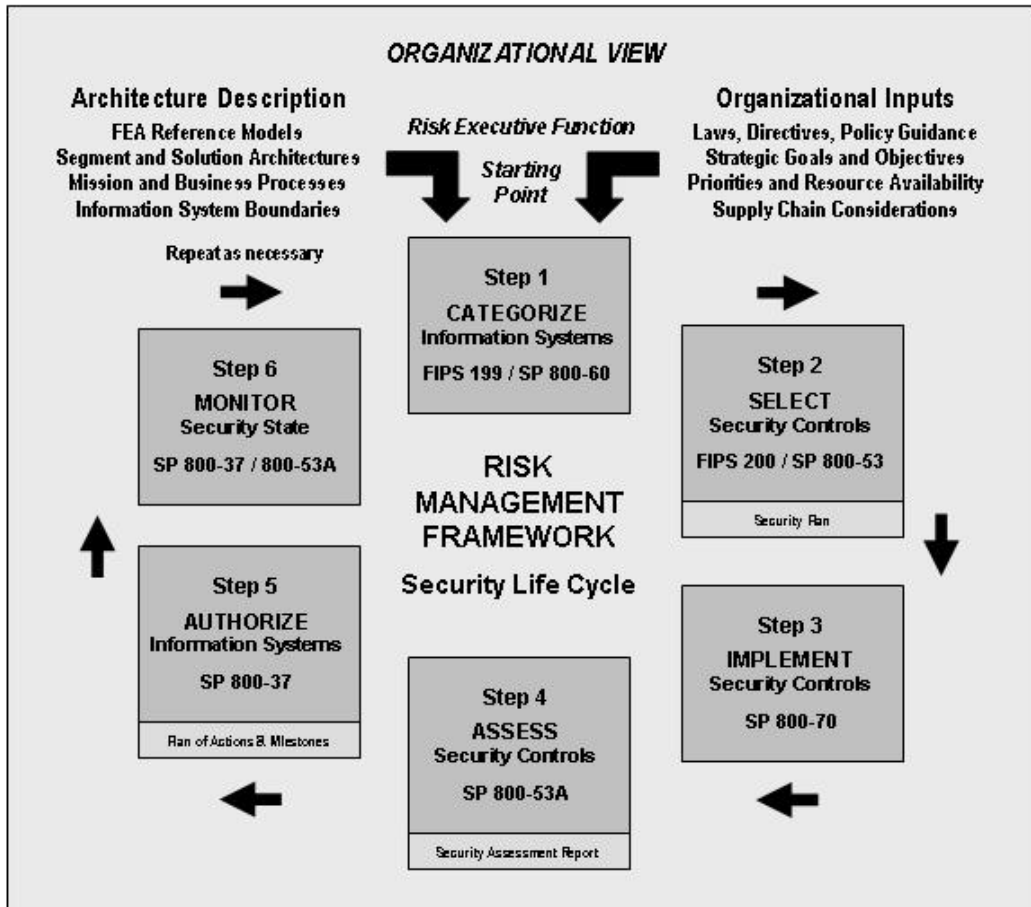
ORGANIZATIONAL VIEW

Architecture Description
FEA Reference Models
Segment and Solution Architectures
Mission and Business Processes
Information System Boundaries

Risk Executive Function

Starting Point

Organizational Inputs
Laws, Directives, Policy Guidance
Strategic Goals and Objectives
Priorities and Resource Availability
Supply Chain Considerations

Repeat as necessary

Step 1
CATEGORIZE
Information Systems
FIPS 199 / SP 800-60

Step 6
MONITOR
Security State
SP 800-37 / 800-53A

Step 2
SELECT
Security Controls
FIPS 200 / SP 800-53
Security Plan

RISK
MANAGEMENT
FRAMEWORK
Security Life Cycle

Step 5
AUTHORIZE
Information Systems
SP 800-37
Plan of Actions & Milestones

Step 3
IMPLEMENT
Security Controls
SP 800-70

Step 4
ASSESS
Security Controls
SP 800-53A
Security Assessment Report